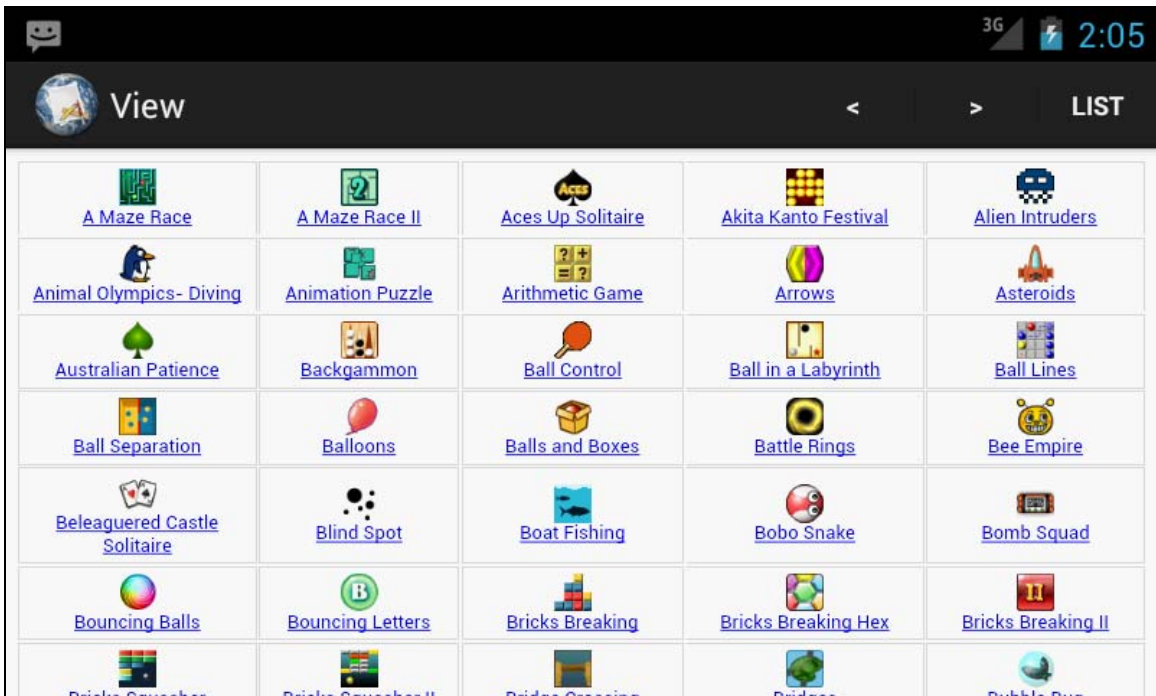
3G 2:05

View

<

>

LIST

| | | | | |
|---|---|---|---|---|
| A Maze Race | A Maze Race II | Aces Up Solitaire | Akita Kanto Festival | Alien Intruders |
| Animal Olympics- Diving | Animation Puzzle | Arithmetic Game | Arrows | Asteroids |
| Australian Patience | Backgammon | Ball Control | Ball in a Labyrinth | Ball Lines |
| Ball Separation | Balloons | Balls and Boxes | Battle Rings | Bee Empire |
| Beleaguered Castle Solitaire | Blind Spot | Boat Fishing | Bobo Snake | Bomb Squad |
| Bouncing Balls | Bouncing Letters | Bricks Breaking | Bricks Breaking Hex | Bricks Breaking II |
| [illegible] | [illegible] | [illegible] | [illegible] | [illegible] |